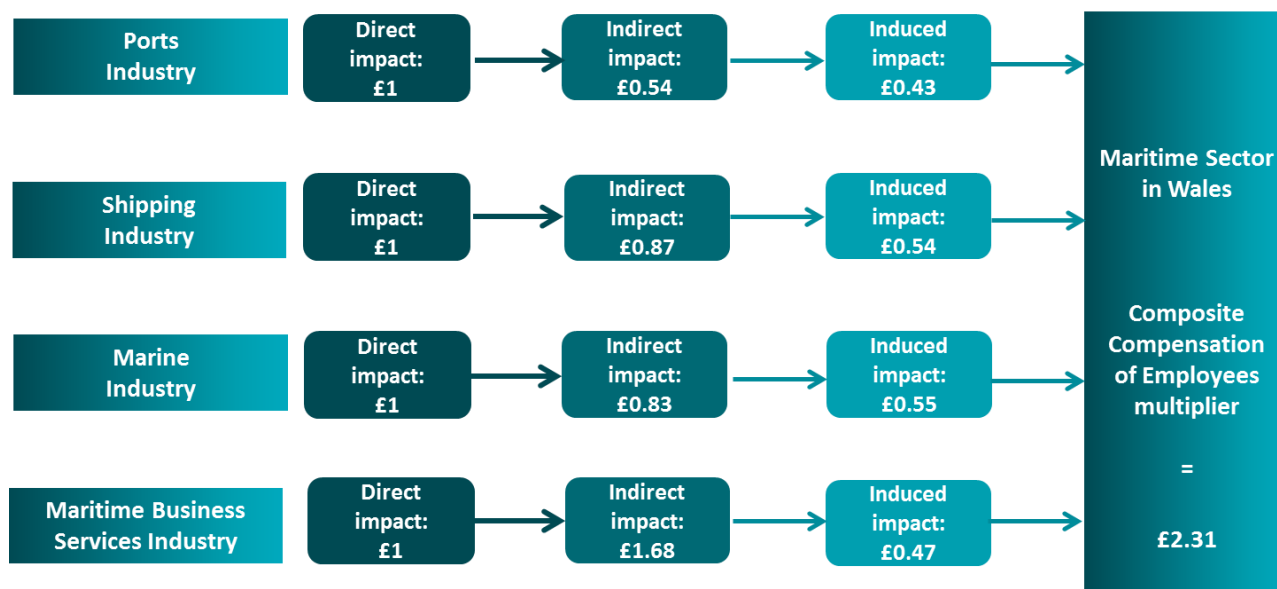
Ports Industry

Direct impact: £1

Indirect impact: £0.54

Induced impact: £0.43

Shipping Industry

Direct impact: £1

Indirect impact: £0.87

Induced impact: £0.54

Marine Industry

Direct impact: £1

Indirect impact: £0.83

Induced impact: £0.55

Maritime Business Services Industry

Direct impact: £1

Indirect impact: £1.68

Induced impact: £0.47

Maritime Sector in Wales

Composite Compensation of Employees multiplier

=

£2.31